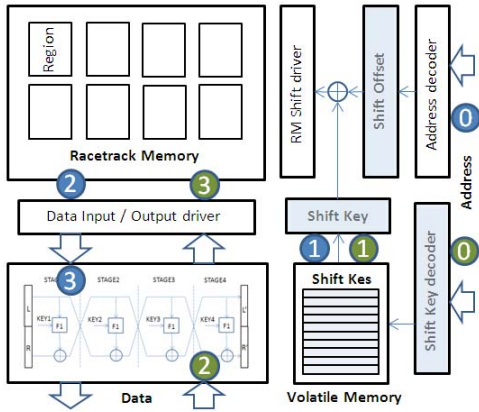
Region

Racetrack Memory

2

3

Data Input / Output driver

3

STAGE1 STAGE2 STAGE3 STAGE4

L

R

KEY1 F1

KEY2 F1

KEY3 F1

KEY4 F1

L'

R'

2

Data

RM Shift driver

Shift Offset

Address decoder

0

Address

Shift Key

1

1

Shift Kes

Shift Key decoder

0

Volatile Memory